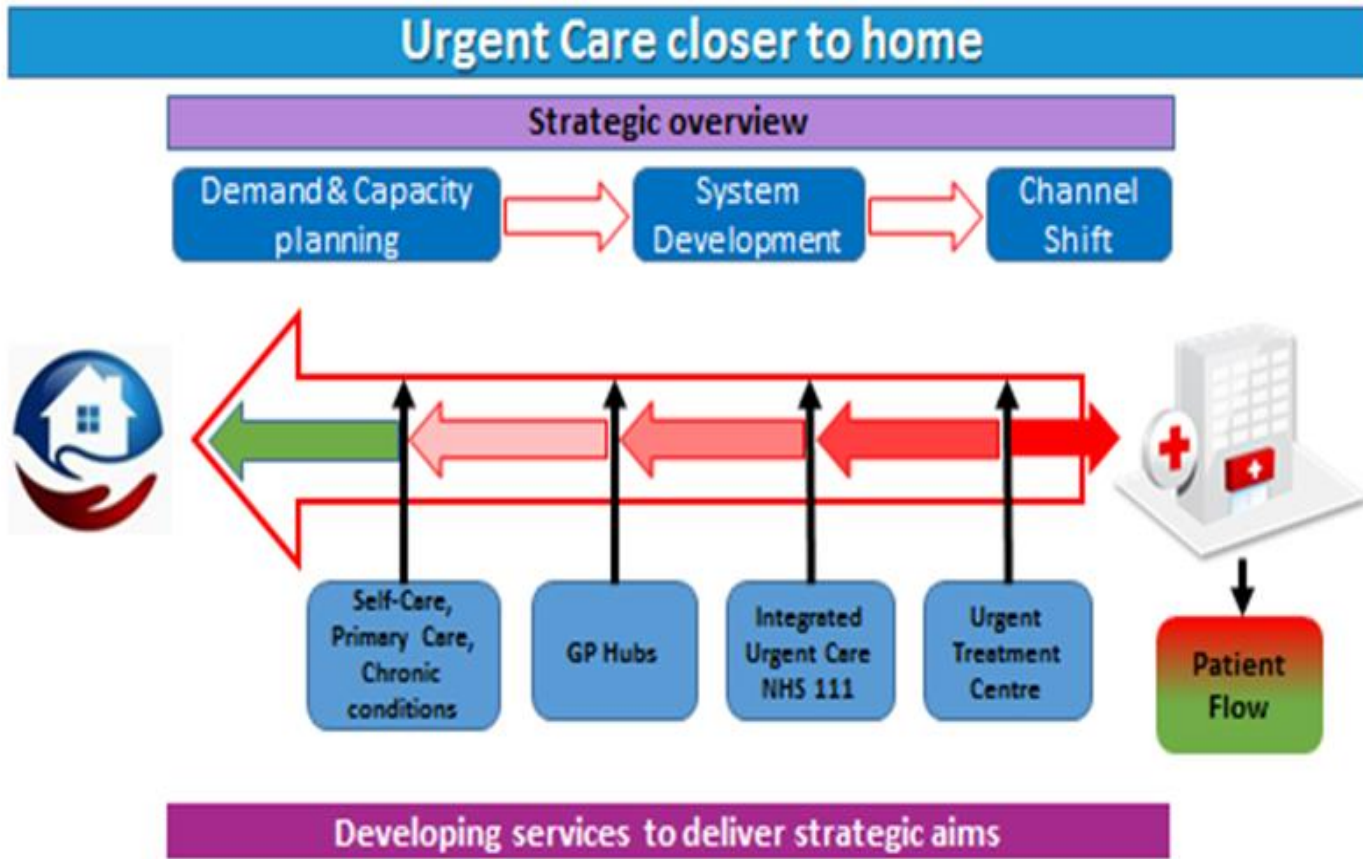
Urgent Care closer to home

Strategic overview

Demand & Capacity planning

System Development

Channel Shift

Self-Care, Primary Care, Chronic conditions

GP Hubs

Integrated Urgent Care NHS 111

Urgent Treatment Centre

Patient Flow

Developing services to deliver strategic aims